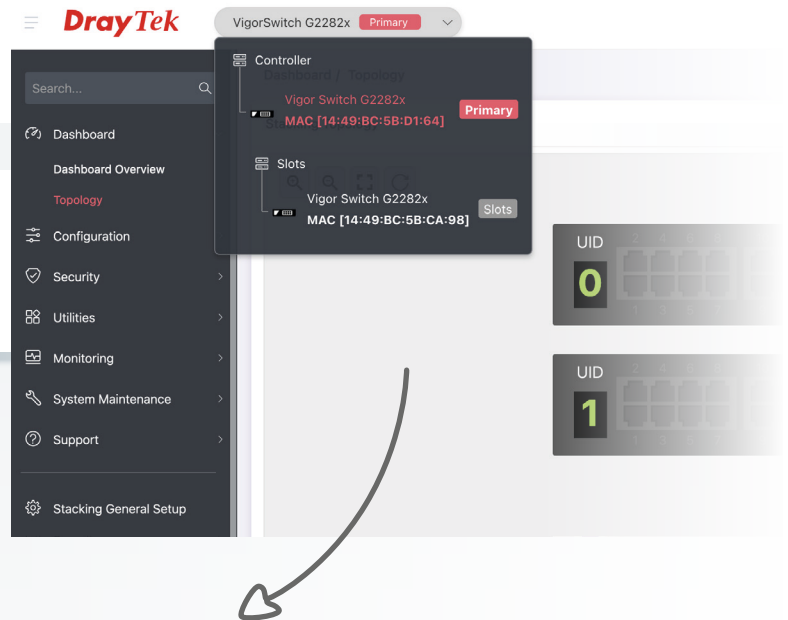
DrayTek
VigorSwitch G2282x Primary

Search...

Dashboard
Dashboard Overview
Topology
Configuration
Security
Utilities
Monitoring
System Maintenance
Support
Stacking General Setup

Controller
Vigor Switch G2282x
MAC [14:49:BC:5B:D1:64]
Primary
Slots
Vigor Switch G2282x
MAC [14:49:BC:5B:CA:98]
Slots

Dashboard / Topology

UID
0
UID
1